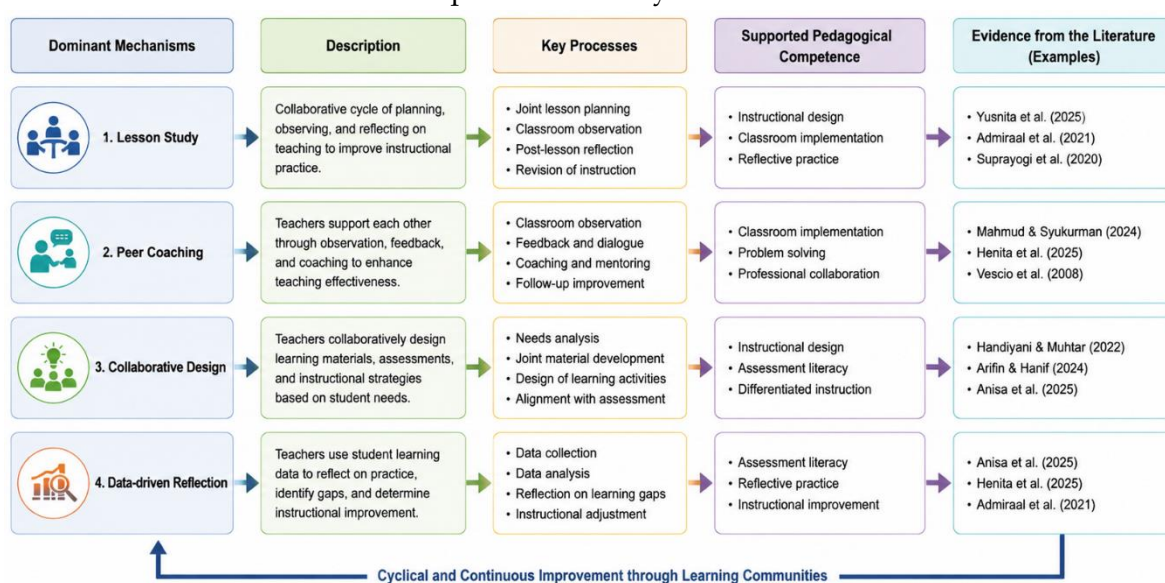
| Dominant Mechanisms | Description | Key Processes | Supported Pedagogical Competence | Evidence from the Literature (Examples) |
|---|---|---|---|---|
| 1. Lesson Study | Collaborative cycle of planning, observing, and reflecting on teaching to improve instructional practice. | • Joint lesson planning • Classroom observation • Post-lesson reflection • Revision of instruction | • Instructional design • Classroom implementation • Reflective practice | • Yusnita et al. (2025) • Admiraal et al. (2021) • Suprayogi et al. (2020) |
| 2. Peer Coaching | Teachers support each other through observation, feedback, and coaching to enhance teaching effectiveness. | • Classroom observation • Feedback and dialogue • Coaching and mentoring • Follow-up improvement | • Classroom implementation • Problem solving • Professional collaboration | • Mahmud & Syukurman (2024) • Henita et al. (2025) • Vescio et al. (2008) |
| 3. Collaborative Design | Teachers collaboratively design learning materials, assessments, and instructional strategies based on student needs. | • Needs analysis • Joint material development • Design of learning activities • Alignment with assessment | • Instructional design • Assessment literacy • Differentiated instruction | • Handiyani & Muhtar (2022) • Arifin & Hanif (2024) • Anisa et al. (2025) |
| 4. Data-driven Reflection | Teachers use student learning data to reflect on practice, identify gaps, and determine instructional improvement. | • Data collection • Data analysis • Reflection on learning gaps • Instructional adjustment | • Assessment literacy • Reflective practice • Instructional improvement | • Anisa et al. (2025) • Henita et al. (2025) • Admiraal et al. (2021) |

Cyclical and Continuous Improvement through Learning Communities